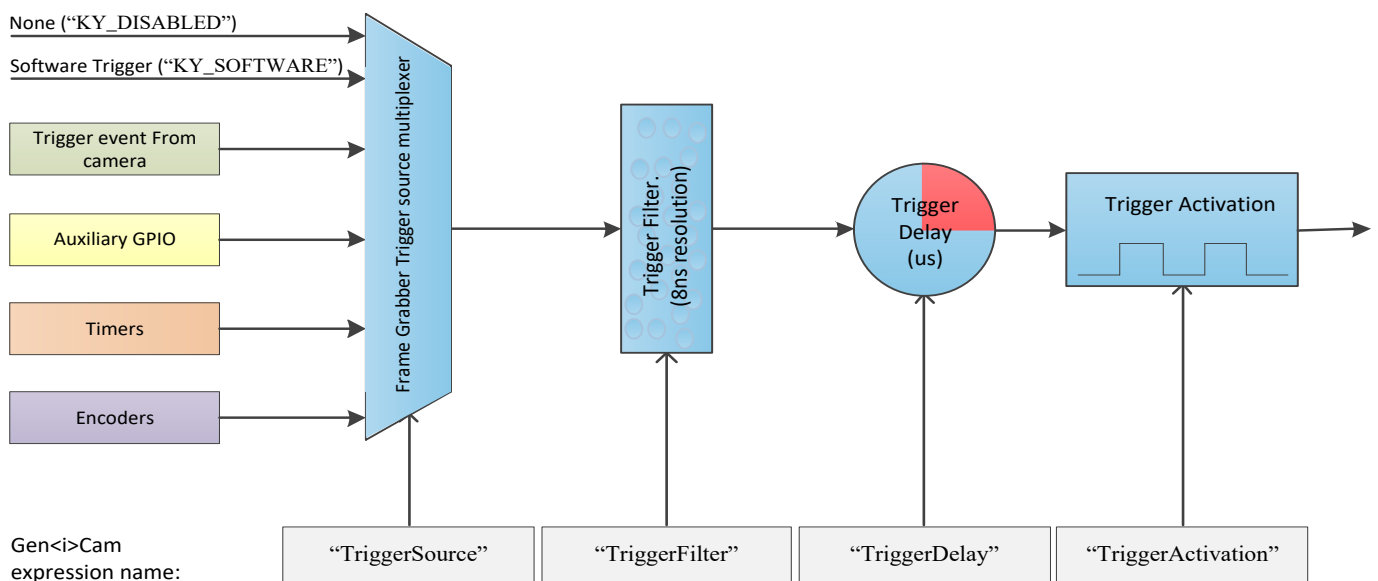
None (“KY_DISABLED”)

Software Trigger (“KY_SOFTWARE”)

Trigger event From camera

Auxiliary GPIO

Timers

Encoders

Frame Grabber Trigger source multiplexer

Trigger Filter. (8ns resolution)

Trigger Delay (us)

Trigger Activation

Gen<i>Cam expression name:

“TriggerSource”

“TriggerFilter”

“TriggerDelay”

“TriggerActivation”